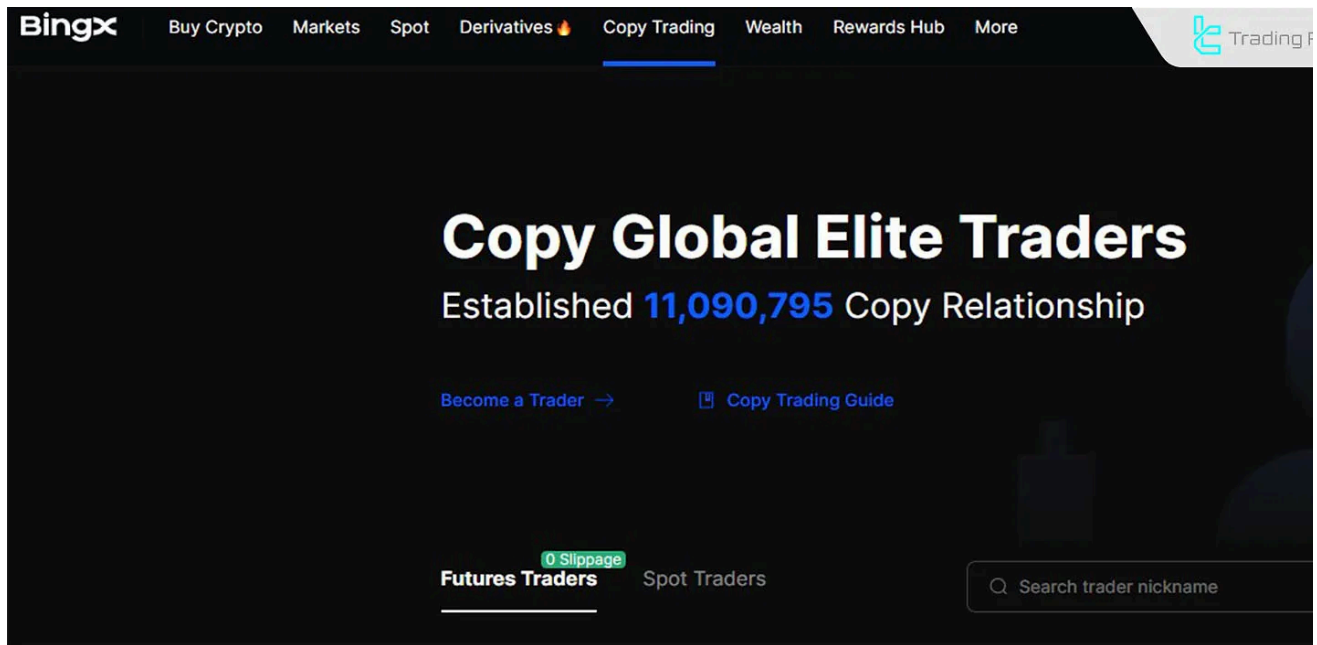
BingX Buy Crypto Markets Spot Derivatives Copy Trading Wealth Rewards Hub More

Trading F

Copy Global Elite Traders

Established 11,090,795 Copy Relationship

Become a Trader →

Copy Trading Guide

0 Slippage

Futures Traders

Spot Traders

Search trader nickname